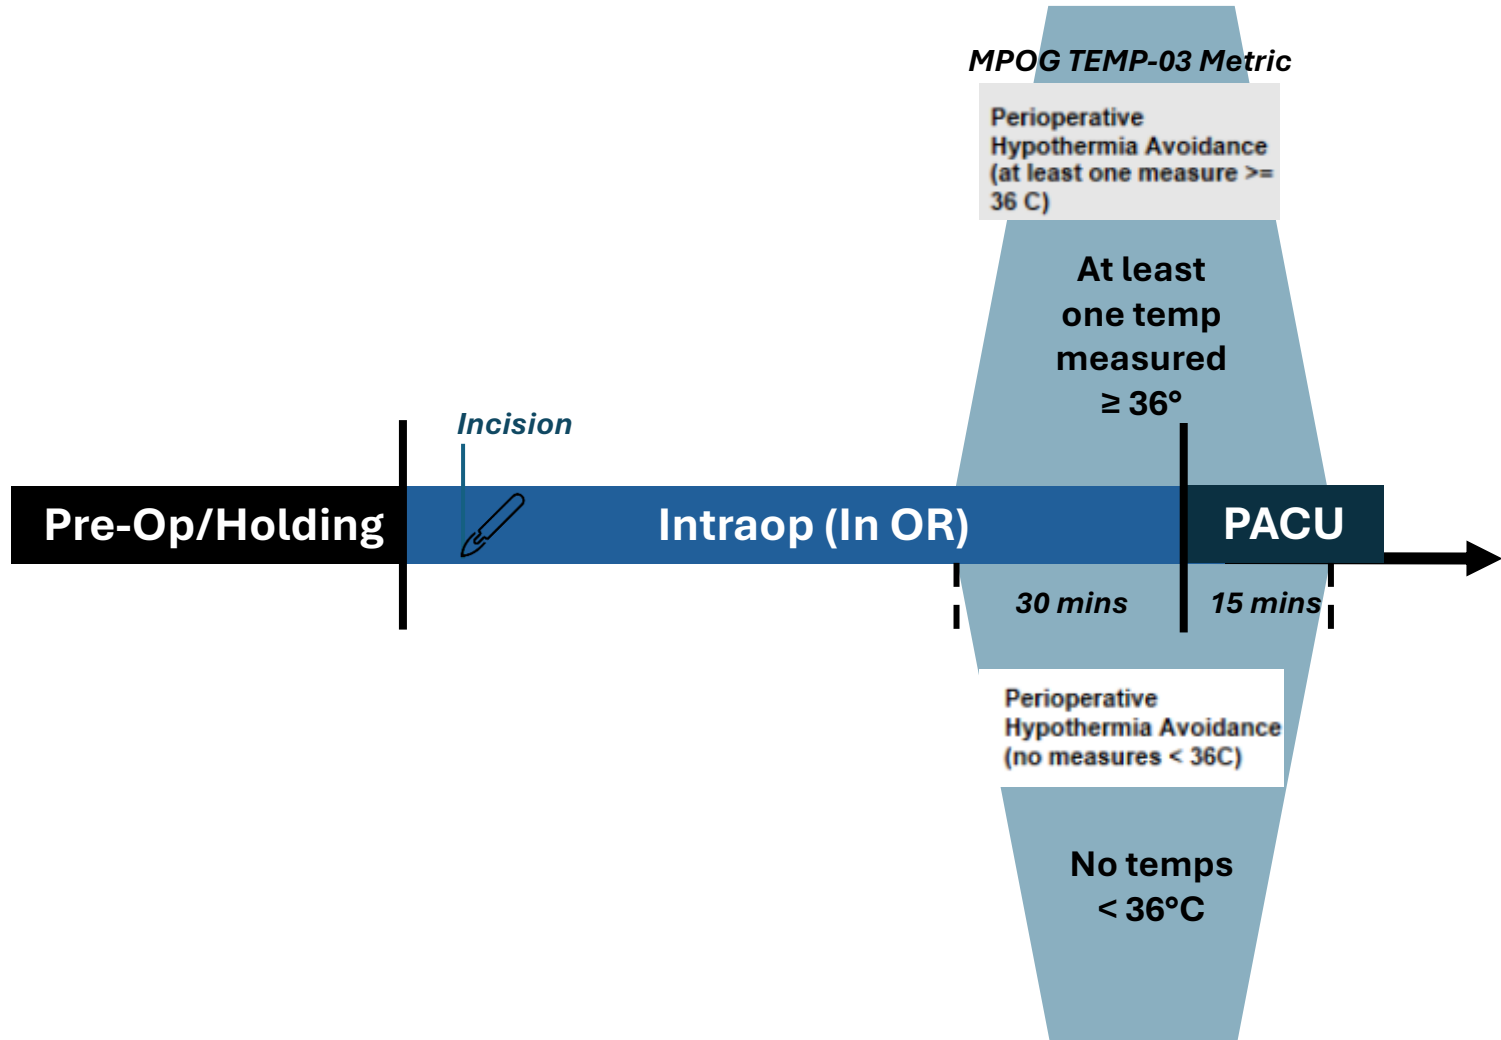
MPOG TEMP-03 Metric

Perioperative Hypothermia Avoidance (at least one measure >= 36 C)

At least one temp measured ≥ 36°

Incision

Pre-Op/Holding

Intraop (In OR)

PACU

30 mins

15 mins

Perioperative Hypothermia Avoidance (no measures < 36C)

No temps < 36°C